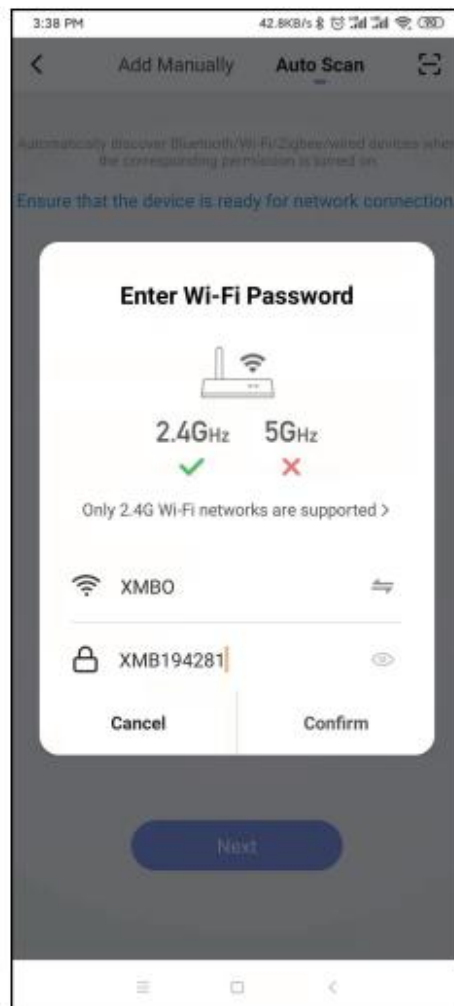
3:38 PM
42.8KB/s

Add Manually Auto Scan

Automatically discover Bluetooth/Wi-Fi/Zigbee/wired devices when the corresponding permission is turned on.

Ensure that the device is ready for network connection.

Enter Wi-Fi Password

2.4GHz 5GHz

Only 2.4G Wi-Fi networks are supported >

XMBO

XMB194281

Cancel Confirm

Next